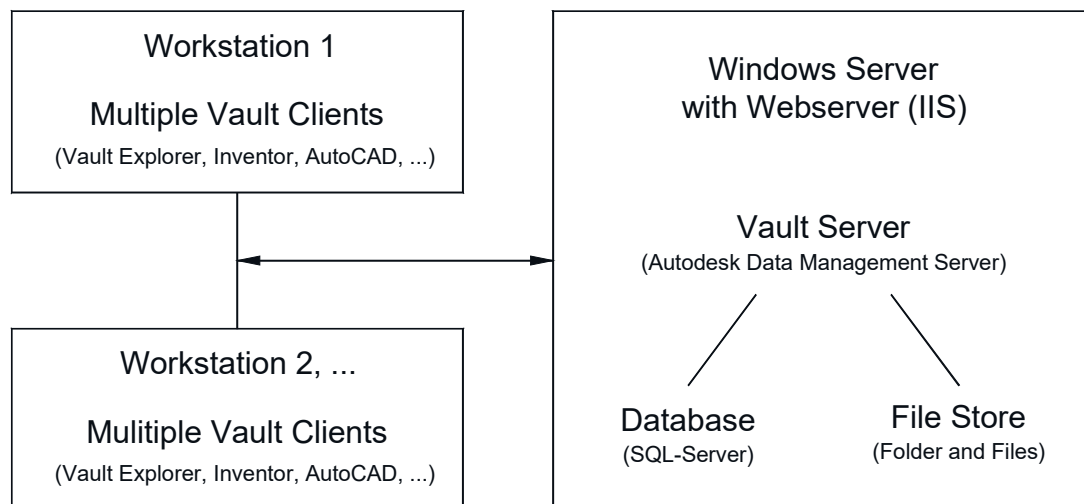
Workstation 1

Multiple Vault Clients

(Vault Explorer, Inventor, AutoCAD, ...)

Workstation 2, ...

Mulitiple Vault Clients

(Vault Explorer, Inventor, AutoCAD, ...)

Windows Server with Webserver (IIS)

Vault Server

(Autodesk Data Management Server)

Database

(SQL-Server)

File Store

(Folder and Files)